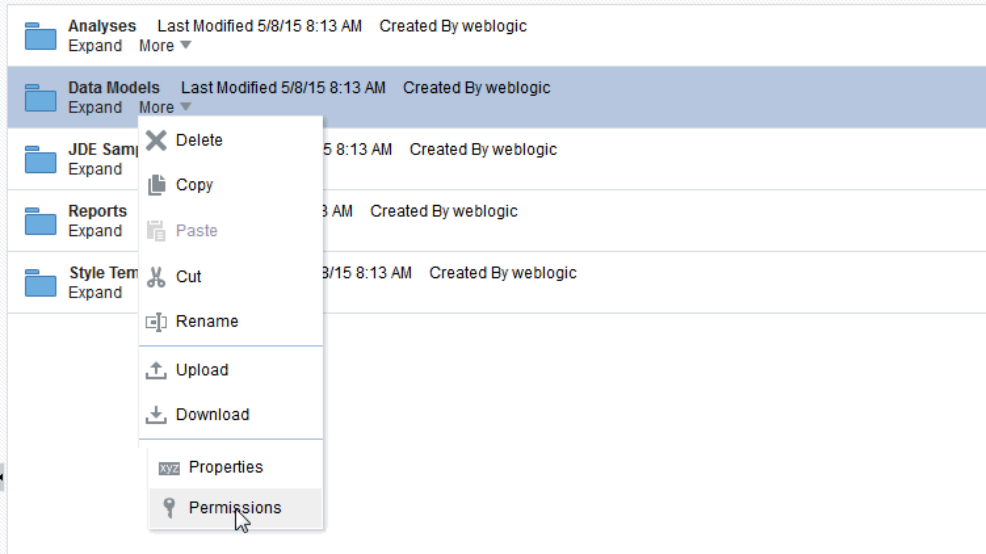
Analyses Last Modified 5/8/15 8:13 AM Created By weblogic
Expand More

Data Models Last Modified 5/8/15 8:13 AM Created By weblogic
Expand More

JDE Samp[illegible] 5 8:13 AM Created By weblogic
Expand

Reports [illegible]3 AM Created By weblogic
Expand

Style Tem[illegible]/8/15 8:13 AM Created By weblogic
Expand

Delete
Copy
Paste
Cut
Rename
Upload
Download
xyz Properties
Permissions